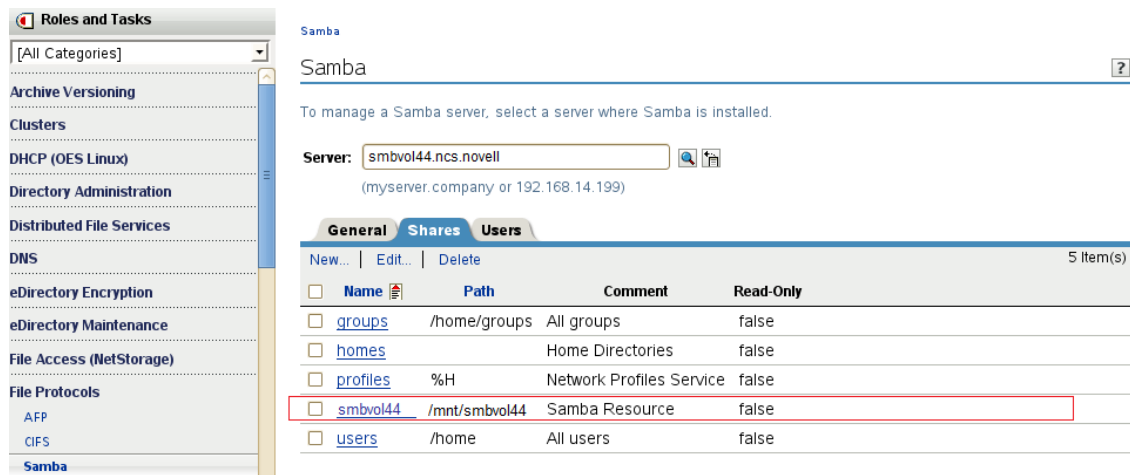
Roles and Tasks

[All Categories]

Archive Versioning
Clusters
DHCP (OES Linux)
Directory Administration
Distributed File Services
DNS
eDirectory Encryption
eDirectory Maintenance
File Access (NetStorage)
File Protocols
AFP
CIFS
Samba

Samba

Samba

?

To manage a Samba server, select a server where Samba is installed.

Server: smbvol44.ncs.novell

(myserver.company or 192.168.14.199)

General Shares Users

New... | Edit... | Delete

5 Item(s)

| Name | Path | Comment | Read-Only |
|---|---|---|---|
| groups | /home/groups | All groups | false |
| homes | | Home Directories | false |
| profiles | %H | Network Profiles Service | false |
| smbvol44 | /mnt/smbvol44 | Samba Resource | false |
| users | /home | All users | false |